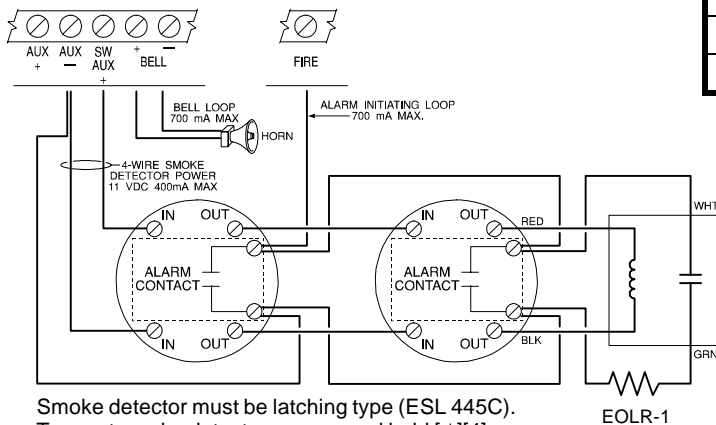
AUX +
AUX −
SW AUX +
+ BELL −
FIRE
BELL LOOP
700 mA MAX
ALARM INITIATING LOOP
700 mA MAX.
HORN
4-WIRE SMOKE DETECTOR POWER
11 VDC 400mA MAX
IN
OUT
ALARM CONTACT
IN
OUT
IN
OUT
RED
ALARM CONTACT
IN
OUT
BLK
WH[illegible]
GRN
EOLR-1

Smoke detector must be latching type (ESL 445C).
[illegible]